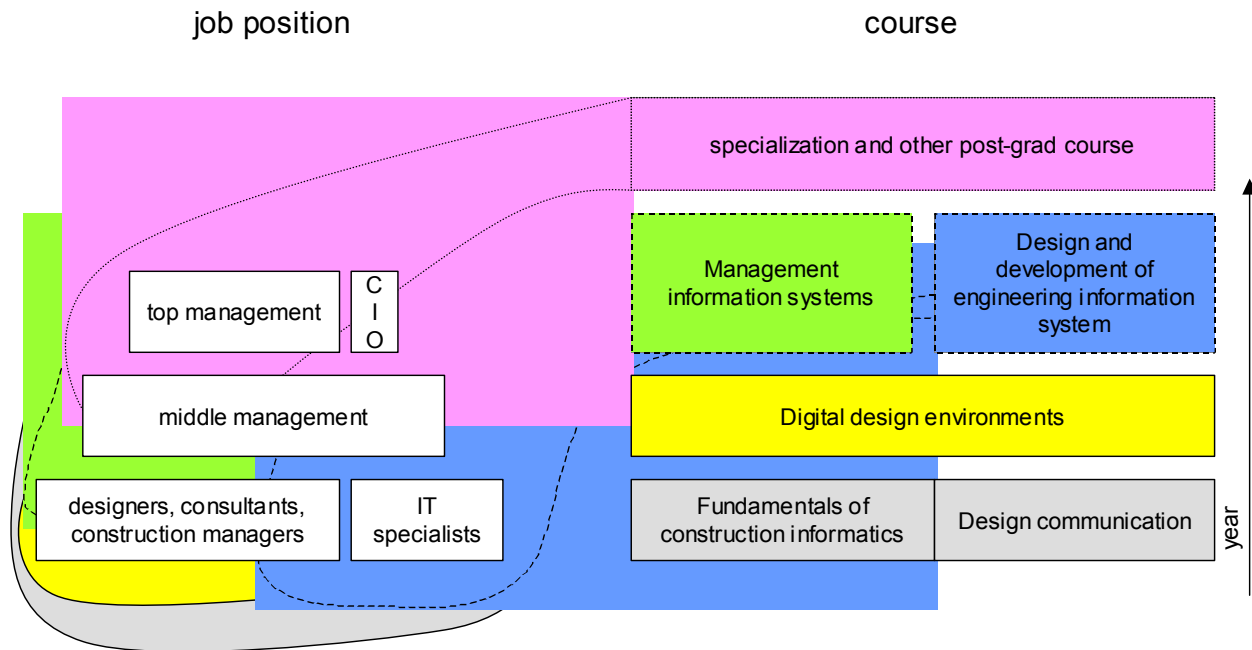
job position

course

specialization and other post-grad course

top management

C
I
O

Management information systems

Design and development of engineering information system

middle management

Digital design environments

designers, consultants, construction managers

IT specialists

Fundamentals of construction informatics

Design communication

year